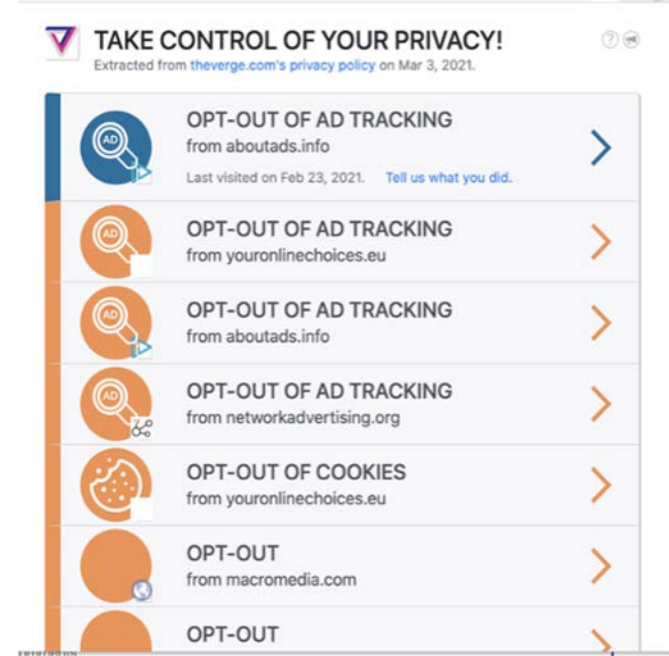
TAKE CONTROL OF YOUR PRIVACY!
Extracted from theverge.com's privacy policy on Mar 3, 2021.

AD
OPT-OUT OF AD TRACKING
from aboutads.info
Last visited on Feb 23, 2021. Tell us what you did.

AD
OPT-OUT OF AD TRACKING
from youronlinechoices.eu

AD
OPT-OUT OF AD TRACKING
from aboutads.info

AD
OPT-OUT OF AD TRACKING
from networkadvertising.org

OPT-OUT OF COOKIES
from youronlinechoices.eu

OPT-OUT
from macromedia.com

OPT-OUT